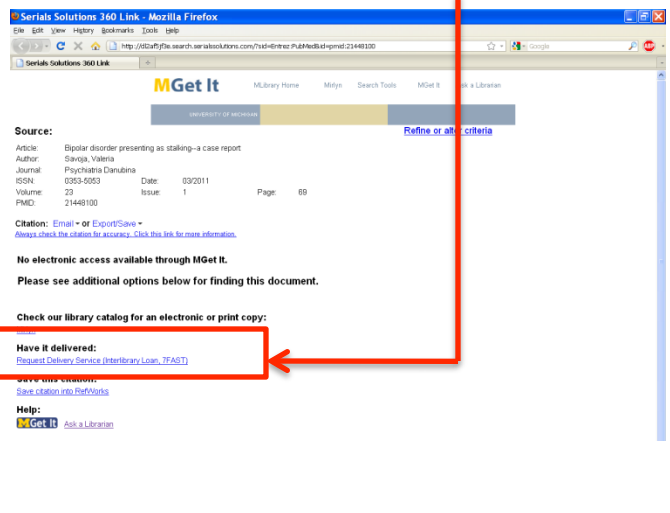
Serials Solutions 360 Link - Mozilla Firefox

File Edit View History Bookmarks Tools Help

http://d2af5jf3e.search.serialssolutions.com/?sid=Entrez:PubMed&id=pmid:21448100

Google

Serials Solutions 360 Link

MGet It

MLibrary Home Mirlyn Search Tools MGet It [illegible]sk a Librarian

UNIVERSITY OF MICHIGAN

Source:

Refine or alt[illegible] criteria

Article: Bipolar disorder presenting as stalking--a case report
Author: Savoja, Valeria
Journal: Psychiatria Danubina
ISSN: 0353-5053 Date: 03/2011
Volume: 23 Issue: 1 Page: 69
PMID: 21448100

Citation: Email or Export/Save
Always check the citation for accuracy. Click this link for more information.

No electronic access available through MGet It.

Please see additional options below for finding this document.

Check our library catalog for an electronic or print copy:
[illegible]

Have it delivered:
Request Delivery Service (Interlibrary Loan, 7FAST)

Save this citation:
Save citation into RefWorks

Help:
MGet It Ask a Librarian